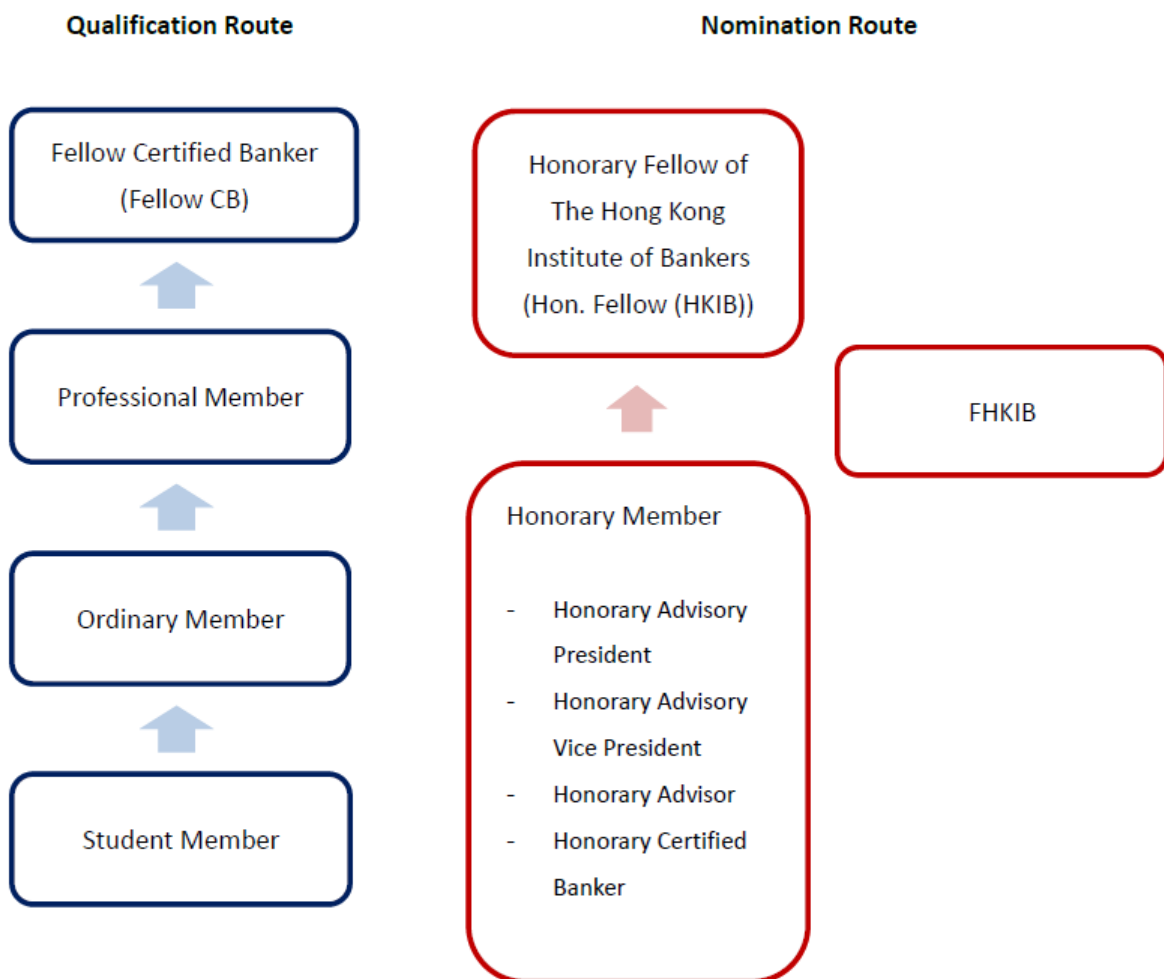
Qualification Route

Nomination Route

Fellow Certified Banker (Fellow CB)

Professional Member

Ordinary Member

Student Member

Honorary Fellow of The Hong Kong Institute of Bankers (Hon. Fellow (HKIB))

FHKIB

Honorary Member

- Honorary Advisory President
- Honorary Advisory Vice President
- Honorary Advisor
- Honorary Certified Banker